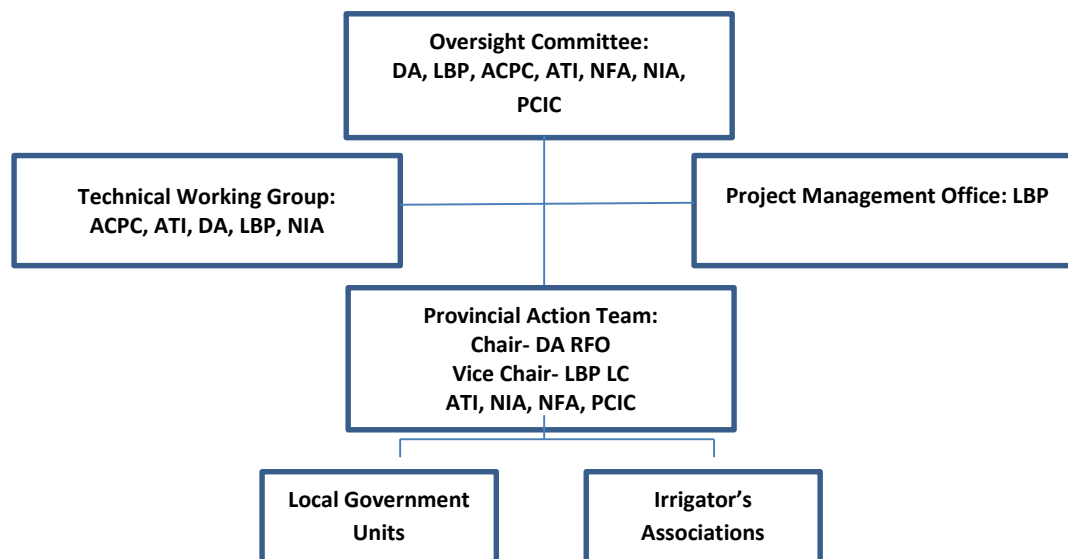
Oversight Committee:
DA, LBP, ACPC, ATI, NFA, NIA, PCIC

Technical Working Group:
ACPC, ATI, DA, LBP, NIA

Project Management Office: LBP

Provincial Action Team:
Chair- DA RFO
Vice Chair- LBP LC
ATI, NIA, NFA, PCIC

Local Government Units

Irrigator's Associations